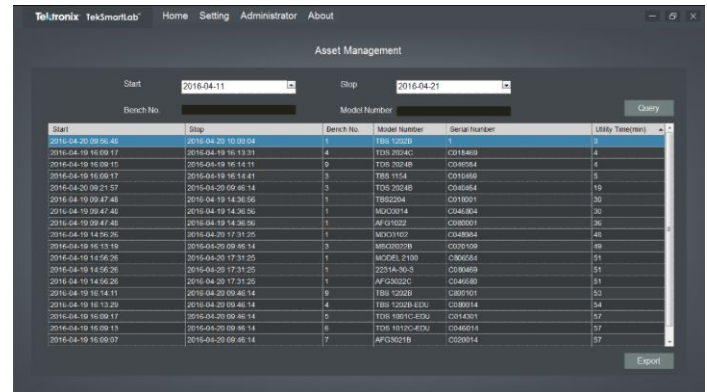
Tektronix TekSmartLab Home Setting Administrator About

Asset Management

Start 2016-04-11 Stop 2016-04-21

Bench No. Model Number Query

| Start | Stop | Bench No. | Model Number | Serial Number | Utility Time(min) |
|---|---|---|---|---|---|
| 2016-04-20 09:56:46 | 2016-04-20 10:00:04 | 1 | TBS 1202B | 1 | 3 |
| 2016-04-19 16:09:17 | 2016-04-19 16:13:31 | 4 | TDS 2024C | C018469 | 4 |
| 2016-04-19 16:09:15 | 2016-04-19 16:14:11 | 9 | TDS 2024B | C046584 | 4 |
| 2016-04-19 16:09:17 | 2016-04-19 16:14:41 | 3 | TBS 1154 | C010469 | 5 |
| 2016-04-20 09:21:57 | 2016-04-20 09:46:14 | 3 | TDS 2024B | C040454 | 19 |
| 2016-04-19 09:47:48 | 2016-04-19 14:36:56 | 1 | TBS2204 | C010001 | 30 |
| 2016-04-19 09:47:48 | 2016-04-19 14:36:56 | 1 | MDO3014 | C046804 | 30 |
| 2016-04-19 09:47:48 | 2016-04-19 14:36:56 | 1 | AFG1022 | C080001 | 36 |
| 2016-04-19 14:56:26 | 2016-04-20 17:31:25 | 1 | MDO3102 | C048584 | 45 |
| 2016-04-19 16:13:19 | 2016-04-20 09:46:14 | 3 | MSO2022B | C020109 | 49 |
| 2016-04-19 14:56:26 | 2016-04-20 17:31:25 | 1 | MODEL 2100 | C080584 | 51 |
| 2016-04-19 14:56:26 | 2016-04-20 17:31:25 | 1 | 2231A-30-3 | C080469 | 51 |
| 2016-04-19 14:56:26 | 2016-04-20 17:31:25 | 1 | AFG3022C | C046580 | 51 |
| 2016-04-19 16:14:11 | 2016-04-20 09:46:14 | 9 | TBS 1202B | C800101 | 53 |
| 2016-04-19 16:13:29 | 2016-04-20 09:46:14 | 4 | TBS 1202B-EDU | C080014 | 54 |
| 2016-04-19 16:09:17 | 2016-04-20 09:46:14 | 5 | TDS 1001C-EDU | C014301 | 57 |
| 2016-04-19 16:09:13 | 2016-04-20 09:46:14 | 6 | TDS 1012C-EDU | C046014 | 57 |
| 2016-04-19 16:09:07 | 2016-04-20 09:46:14 | 7 | AFG3021B | C020014 | 57 |

Export